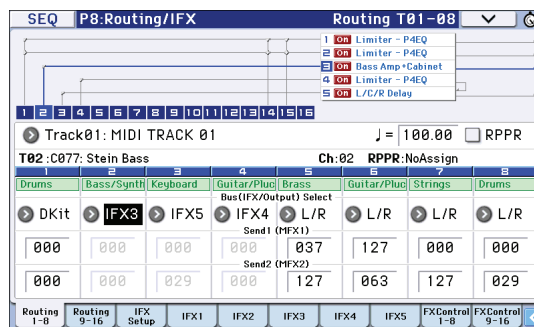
SEQ P8:Routing/IFX Routing T01–08

1 On Limiter - P4EQ
2 On Limiter - P4EQ
3 On Bass Amp+Cabinet
4 On Limiter - P4EQ
5 On L/C/R Delay

1 2 3 4 5 6 7 8 9 10 11 12 13 14 15 16

Track01: MIDI TRACK 01 ♩= 100.00 RPPR

T02:C077: Stein Bass Ch:02 RPPR:NoAssign

| 1 | 2 | 3 | 4 | 5 | 6 | 7 | 8 |
|---|---|---|---|---|---|---|---|
| Drums | Bass/Synth | Keyboard | Guitar/Pluc | Brass | Guitar/Pluc | Strings | Drums |

Bus(IFX/Output) Select

| DKit | IFX3 | IFX5 | IFX4 | L/R | L/R | L/R | L/R |
|---|---|---|---|---|---|---|---|

Send1 (MFX1)

| 000 | 000 | 000 | 000 | 037 | 127 | 000 | 000 |
|---|---|---|---|---|---|---|---|

Send2 (MFX2)

| 000 | 000 | 029 | 000 | 127 | 063 | 127 | 029 |
|---|---|---|---|---|---|---|---|

Routing 1–8 | Routing 9–16 | IFX Setup | IFX1 | IFX2 | IFX3 | IFX4 | IFX5 | FXControl 1–8 | FXControl 9–16